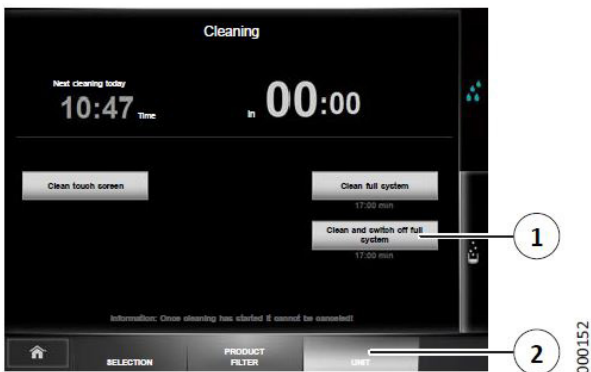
Cleaning

Next cleaning today
10:47 Time

in 00:00

Clean touch screen

Clean full system
17:00 min

Clean and switch off full system
17:00 min

1

Information: Once cleaning has started it cannot be canceled!

SELECTION

PRODUCT FILTER

UNIT

2

000152